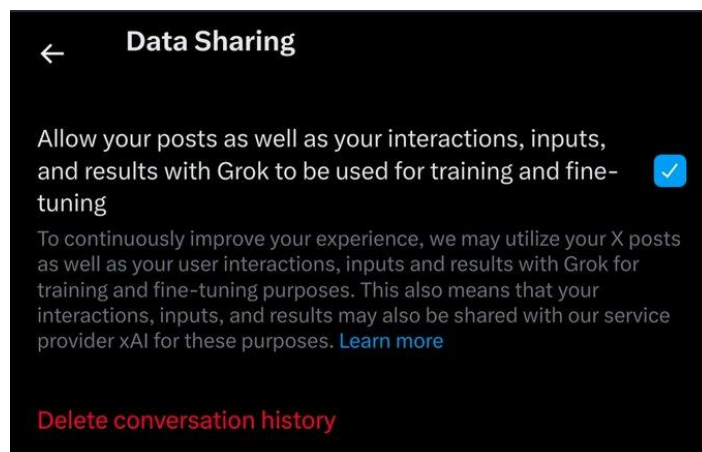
← Data Sharing

Allow your posts as well as your interactions, inputs, and results with Grok to be used for training and fine-tuning

To continuously improve your experience, we may utilize your X posts as well as your user interactions, inputs and results with Grok for training and fine-tuning purposes. This also means that your interactions, inputs, and results may also be shared with our service provider xAI for these purposes. Learn more

Delete conversation history